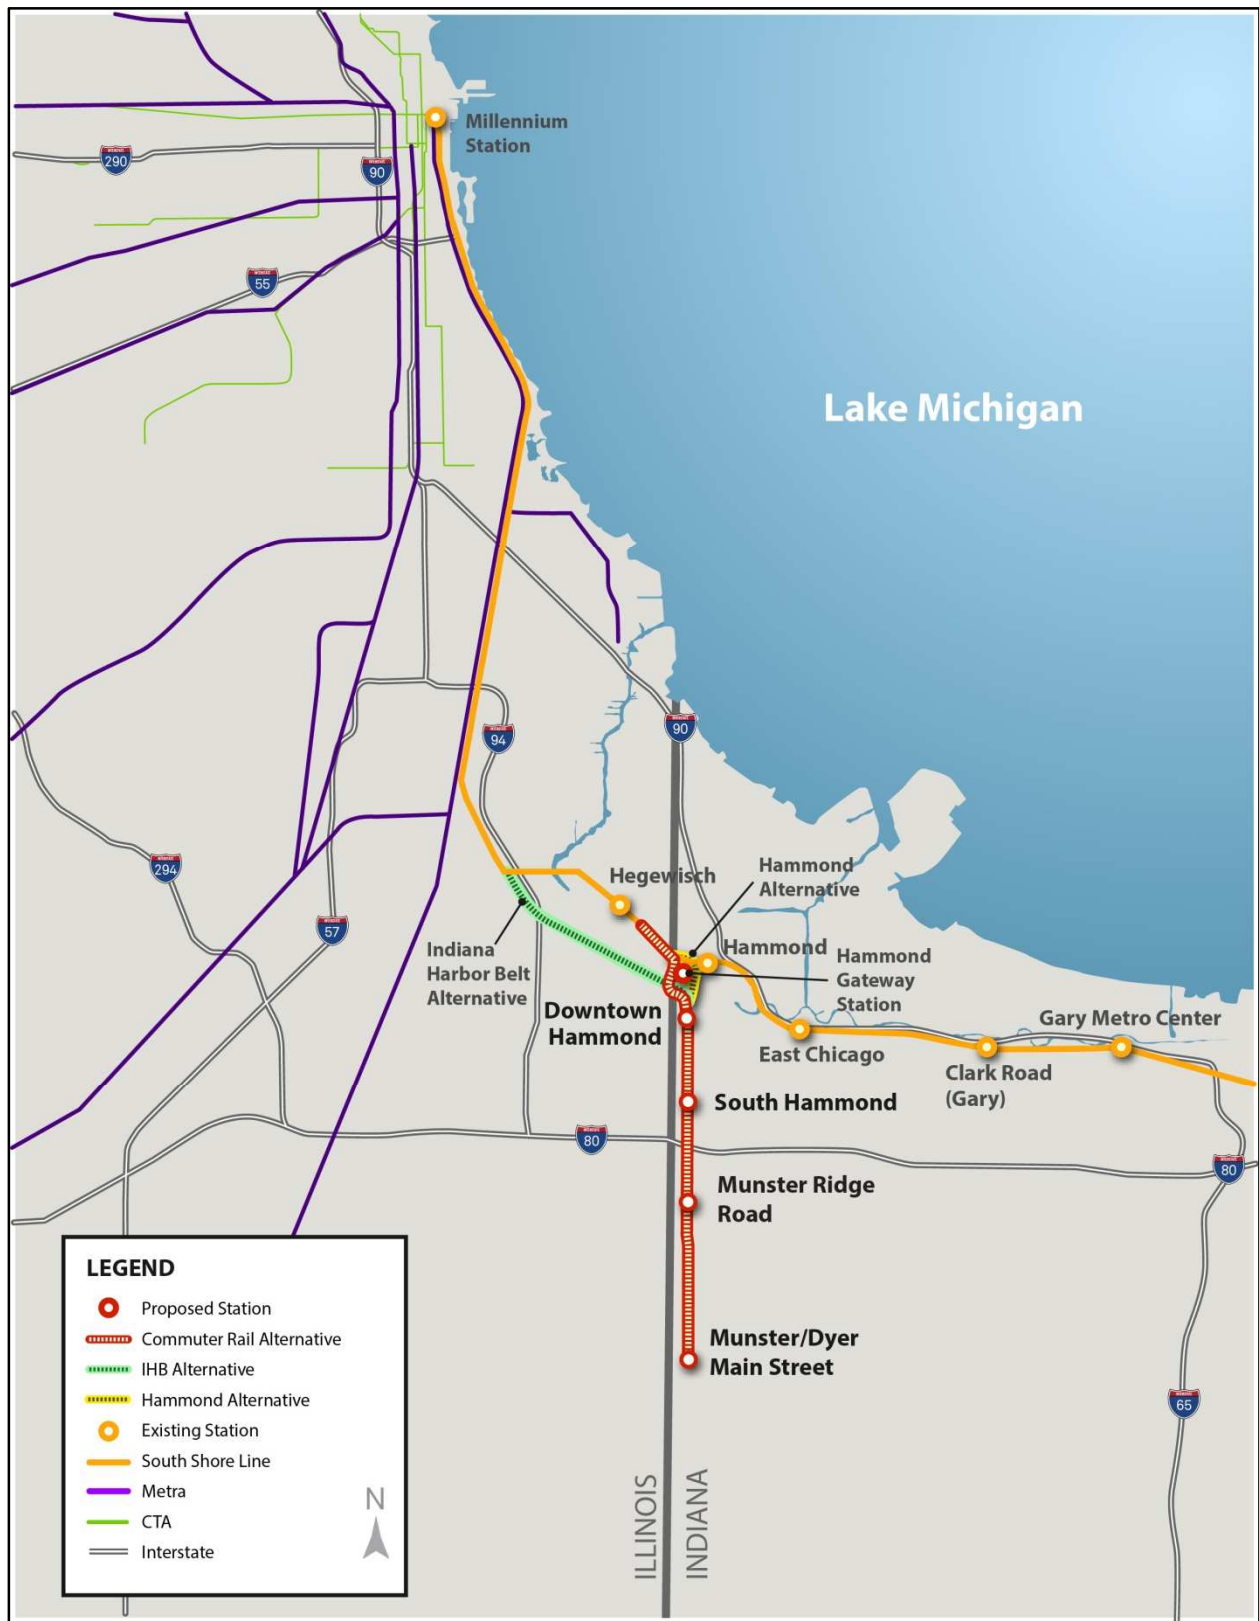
Millennium Station

290

90

55

Lake Michigan

94

90

294

57

Hegewisch

Hammond Alternative

Hammond

Hammond Gateway Station

Indiana Harbor Belt Alternative

Downtown Hammond

East Chicago

Clark Road (Gary)

Gary Metro Center

South Hammond

80

80

Munster Ridge Road

Munster/Dyer Main Street

65

LEGEND
Proposed Station
Commuter Rail Alternative
IHB Alternative
Hammond Alternative
Existing Station
South Shore Line
Metra
CTA
Interstate

N

ILLINOIS

INDIANA